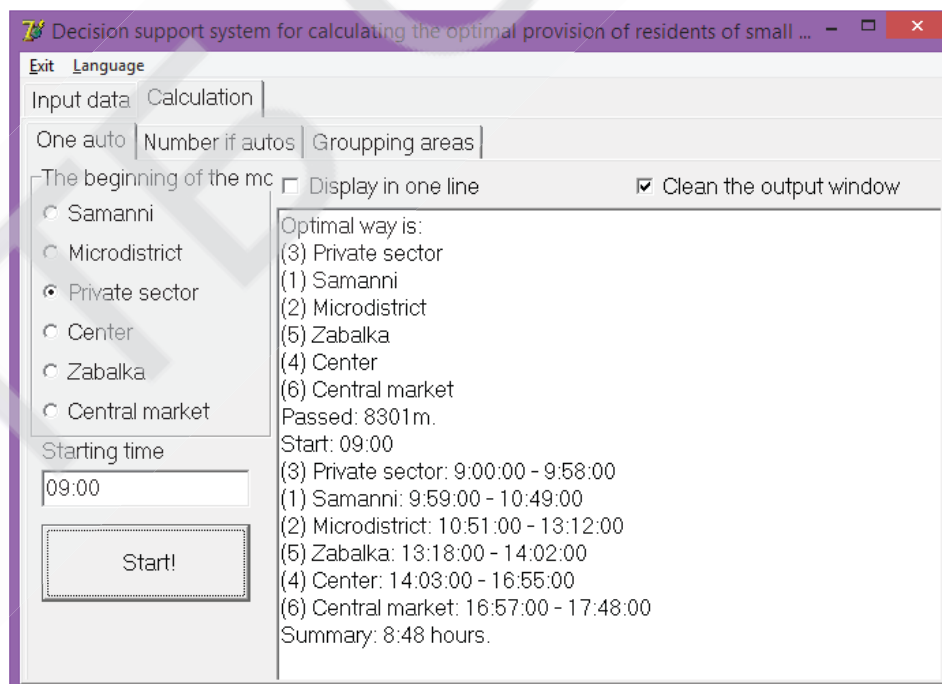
Decision support system for calculating the optimal provision of residents of small ...

Exit Language

Input data Calculation

One auto Number if autos Groupping areas

The beginning of the mc

Samanni
Microdistrict
Private sector
Center
Zabalka
Central market

Starting time

09:00

Start!

Display in one line

Clean the output window

Optimal way is:
(3) Private sector
(1) Samanni
(2) Microdistrict
(5) Zabalka
(4) Center
(6) Central market
Passed: 8301m.
Start: 09:00
(3) Private sector: 9:00:00 - 9:58:00
(1) Samanni: 9:59:00 - 10:49:00
(2) Microdistrict: 10:51:00 - 13:12:00
(5) Zabalka: 13:18:00 - 14:02:00
(4) Center: 14:03:00 - 16:55:00
(6) Central market: 16:57:00 - 17:48:00
Summary: 8:48 hours.